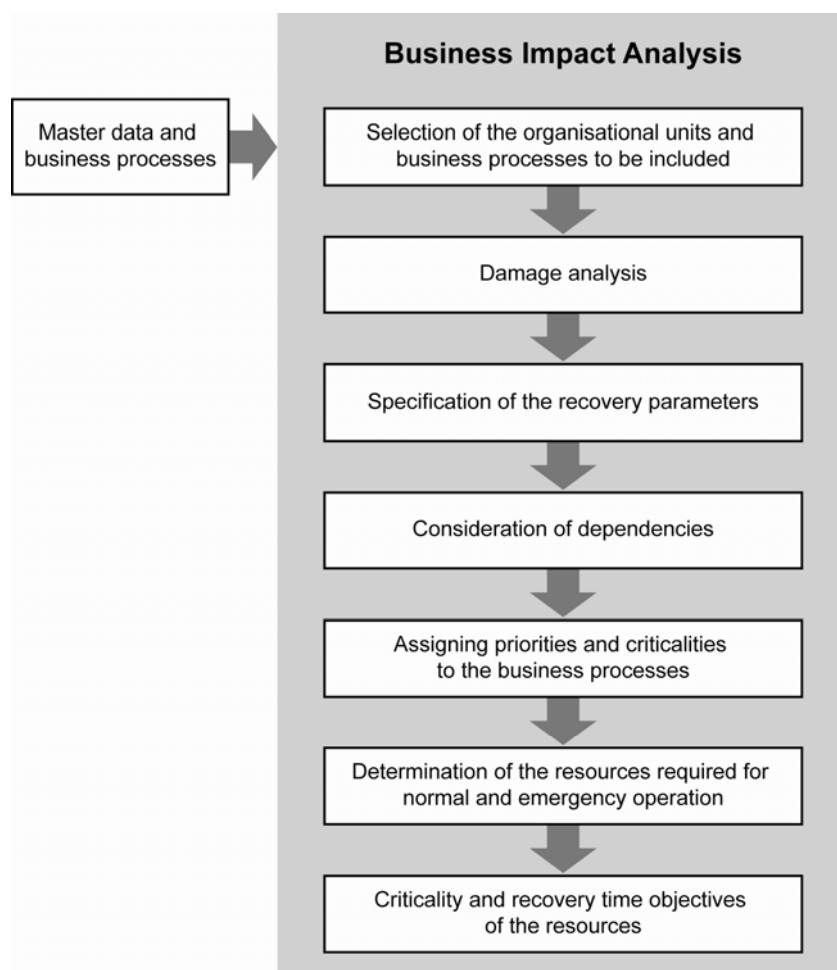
Business Impact Analysis

Master data and business processes

Selection of the organisational units and business processes to be included

Damage analysis

Specification of the recovery parameters

Consideration of dependencies

Assigning priorities and criticalities to the business processes

Determination of the resources required for normal and emergency operation

Criticality and recovery time objectives of the resources